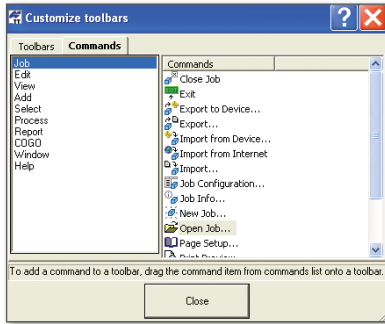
Customize toolbars

Toolbars | Commands

Job
Edit
View
Add
Select
Process
Report
COGO
Window
Help

Commands
Close Job
Exit
Export to Device...
Export...
Import from Device...
Import from Internet
Import...
Job Configuration...
Job Info...
New Job...
Open Job...
Page Setup...
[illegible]

To add a command to a toolbar, drag the command item from commands list onto a toolbar.

Close